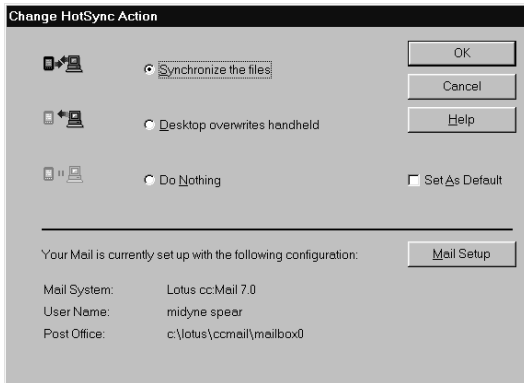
Change HotSync Action

Synchronize the files

Desktop overwrites handheld

Do Nothing

OK

Cancel

Help

Set As Default

Your Mail is currently set up with the following configuration:

Mail Setup

| | |
|---|---|
| Mail System: | Lotus cc:Mail 7.0 |
| User Name: | midyne spear |
| Post Office: | c:\lotus\ccmail\mailbox0 |